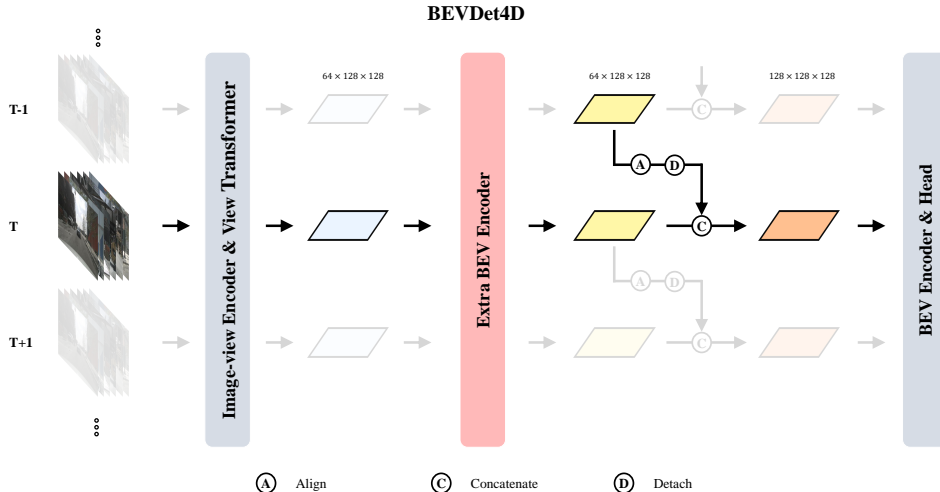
BEVDet4D

T-1

T

T+1

Image-view Encoder & View Transformer

$64 \times 128 \times 128$

Extra BEV Encoder

$64 \times 128 \times 128$

C

A D

C

A D

C

$128 \times 128 \times 128$

BEV Encoder & Head

A Align C Concatenate D Detach